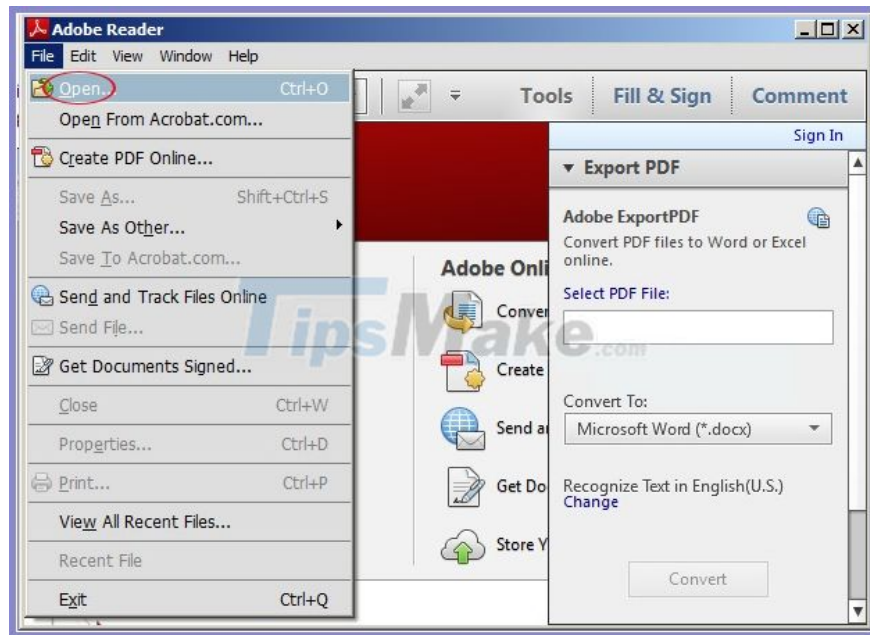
Adobe Reader

File Edit View Window Help

Open... Ctrl+O
Open From Acrobat.com...
Create PDF Online...
Save As... Shift+Ctrl+S
Save As Other...
Save To Acrobat.com...
Send and Track Files Online
Send File...
Get Documents Signed...
Close Ctrl+W
Properties... Ctrl+D
Print... Ctrl+P
View All Recent Files...
Recent File
Exit Ctrl+Q

Tools Fill & Sign Comment

Sign In

▼ Export PDF

Adobe ExportPDF

Convert PDF files to Word or Excel online.

Select PDF File:

Convert To:

Microsoft Word (*.docx)

Recognize Text in English(U.S.)
Change

Convert

Adobe Onli

Conver

Create

Send a

Get Do

Store Y

TipsMake.com